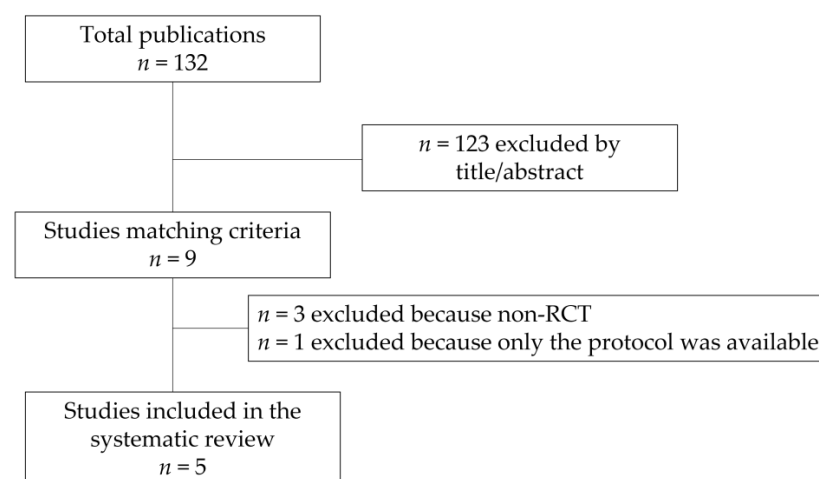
Total publications
$n = 132$

$n = 123$ excluded by title/abstract

Studies matching criteria
$n = 9$

$n = 3$ excluded because non-RCT
$n = 1$ excluded because only the protocol was available

Studies included in the systematic review
$n = 5$